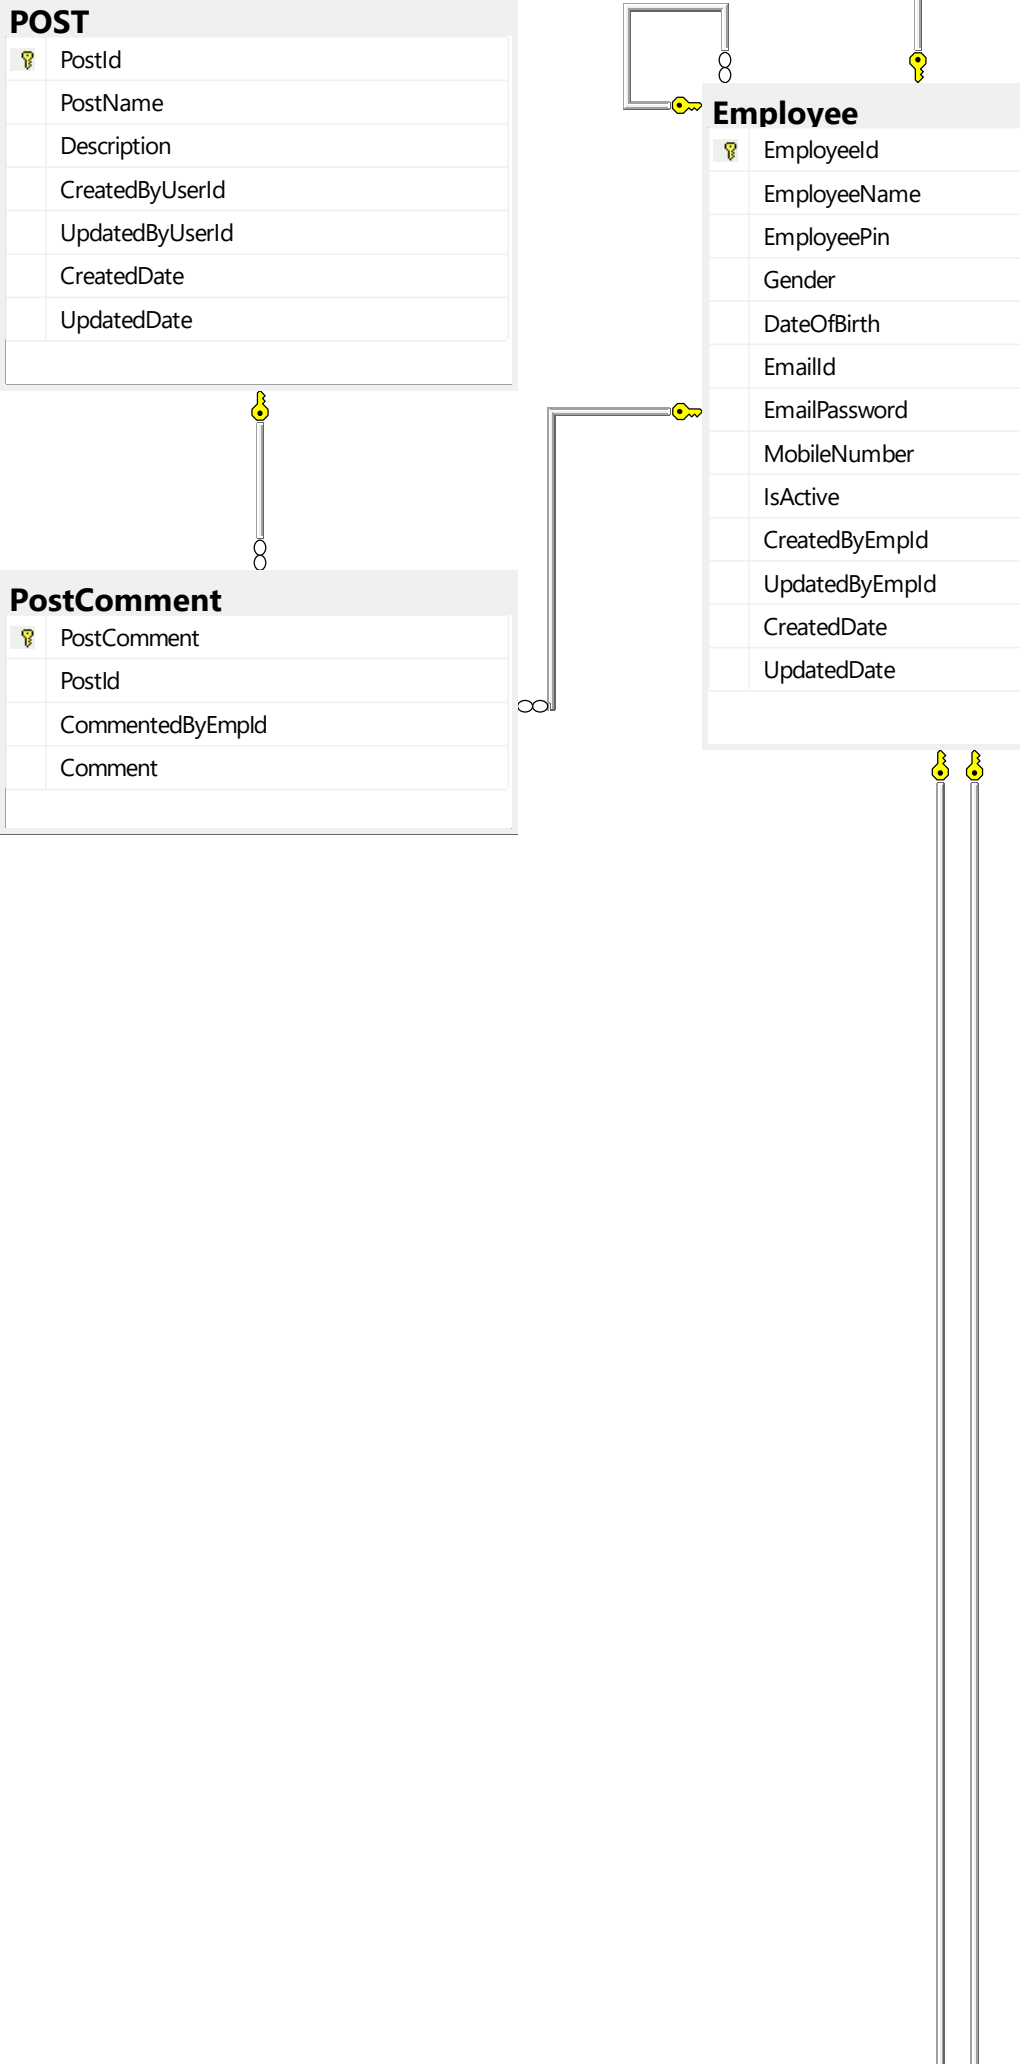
POST

PostId

PostName

Description

CreatedByUserId

UpdatedByUserId

CreatedDate

UpdatedDate

PostComment

PostComment

PostId

CommentedByEmpId

Comment

Employee

EmployeeId

EmployeeName

EmployeePin

Gender

DateOfBirth

EmailId

EmailPassword

MobileNumber

IsActive

CreatedByEmpId

UpdatedByEmpId

CreatedDate

UpdatedDate